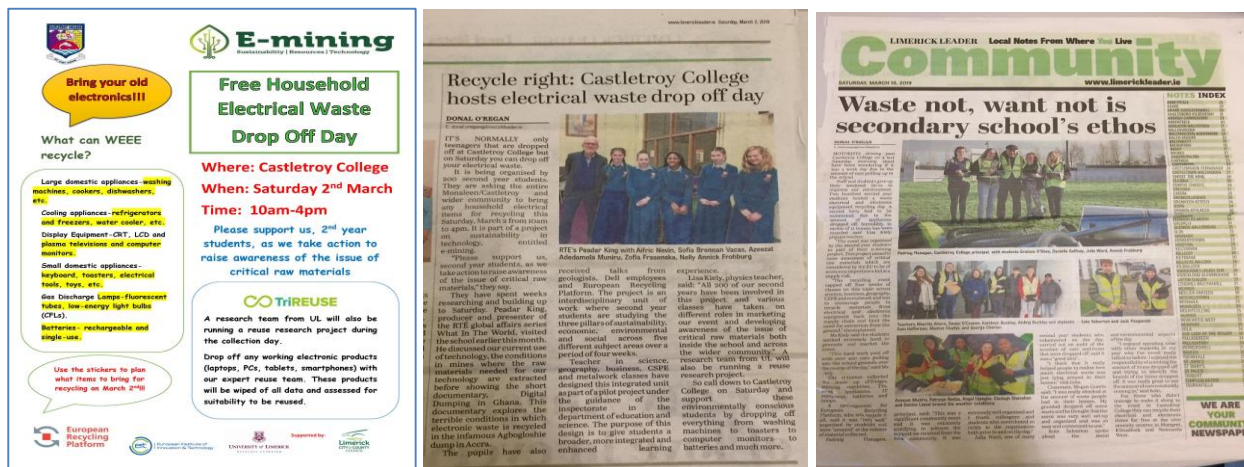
E-mining
Sustainability | Resources | Technology

Bring your old electronics!!!

What can WEEE recycle?

Large domestic appliances-washing machines, cookers, dishwashers, etc.

Cooling appliances-refrigerators and freezers, water cooler, etc.

Display Equipment-CRT, LCD and plasma televisions and computer monitors.

Small domestic appliances-keyboard, toasters, electrical tools, toys, etc.

Gas Discharge Lamps-fluorescent tubes, low-energy light bulbs (CFLs).

Batteries- rechargeable and single-use.

Use the stickers to plan what items to bring for recycling on March 2nd!!!

Free Household Electrical Waste Drop Off Day

Where: Castletroy College
When: Saturday 2nd March
Time: 10am-4pm

Please support us, 2nd year students, as we take action to raise awareness of the issue of critical raw materials

TriREUSE

A research team from UL will also be running a reuse research project during the collection day.

Drop off any working electronic products (laptops, PCs, tablets, smartphones) with our expert reuse team. These products will be wiped of all data and assessed for suitability to be reused.

European Recycling Platform
European Institute of Innovation & Technology
University of Limerick
Supported by:
Limerick City & County Council

Recycle right: Castletroy College hosts electrical waste drop off day

DONAL O'REGAN

IT'S NORMALLY only teenagers that are dropped off at Castletroy College but on Saturday you can drop off your electrical waste.

It is being organised by 200 second year students. They are asking the entire Monaleen/Castletroy and wider community to bring any household electrical items for recycling this Saturday, March 2 from 10am to 4pm. It is part of a project on sustainability in technology, entitled e-mining.

"Please support us, second year students, as we take action to raise awareness of the issue of critical raw materials," they say.

They have spent weeks researching and building up to Saturday. Peadar King, producer and presenter of the RTE global affairs series What In The World, visited the school earlier this month. He discussed our current use of technology, the conditions in mines where the raw materials needed for our technology are extracted before showing the short documentary, Digital Dumping in Ghana. This documentary explores the terrible conditions in which electronic waste is recycled in the infamous Agbogbloshie dump in Accra.

The pupils have also received talks from geologists, Dell employees and European Recycling Platform. The project is an interdisciplinary unit of work where second year students are studying the three pillars of sustainability, economic, environmental and social across five different subject areas over a period of four weeks.

Teachers in science, geography, business, CSPE and maths classes have designed this integrated unit as part of a pilot project under the guidance of the inspectorate in the department of education and science. The purpose of this design is to give students a broader, more integrated and enhanced learning experience.

Lisa Kiely, physics teacher, said: "All 200 of our second years have been involved in this project and various classes have taken on different roles in marketing our event and developing awareness of the issue of critical raw materials both inside the school and across the wider community". A research team from UL will also be running a reuse research project.

So call down to Castletroy College on Saturday and support these environmentally conscious students by dropping off everything from washing machines to toasters to computer monitors to batteries and much more.

RTE's Peadar King with Aifric Nevin, Zofia Bronsan Vacas, Azeezat Adedamola Muniru, Zofia Frasenska, Nelly Annick Frohburg

LIMERICK LEADER Local Notes From Where You Live
Community
SATURDAY, MARCH 16, 2019 www.limerickleader.ie

Waste not, want not is secondary school's ethos

NOTES INDEX

WE ARE YOUR COMMUNITY NEWSPAPER